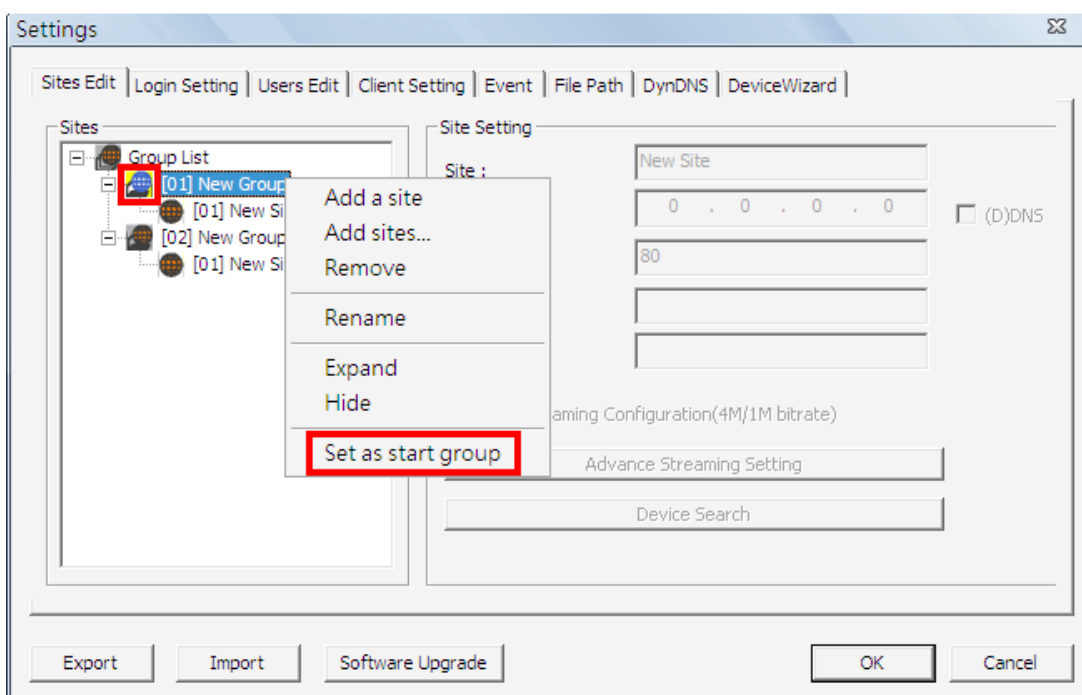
Settings

Sites Edit | Login Setting | Users Edit | Client Setting | Event | File Path | DynDNS | DeviceWizard

Sites

Group List
[01] New Group
[01] New Si
[02] New Group
[01] New Si

Add a site
Add sites...
Remove
Rename
Expand
Hide
Set as start group

Site Setting

Site :
New Site
0 . 0 . 0 . 0
(D)DNS
80

aming Configuration(4M/1M bitrate)

Advance Streaming Setting

Device Search

Export
Import
Software Upgrade
OK
Cancel